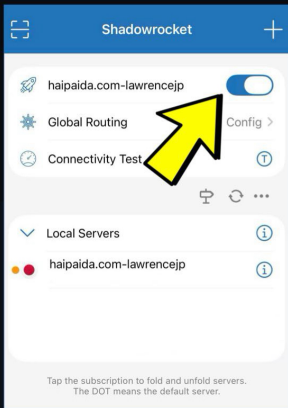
Shadowrocket

haipaida.com-lawrencejp

Global Routing

Config >

Connectivity Test

Local Servers

haipaida.com-lawrencejp

Tap the subscription to fold and unfold servers.
The DOT means the default server.